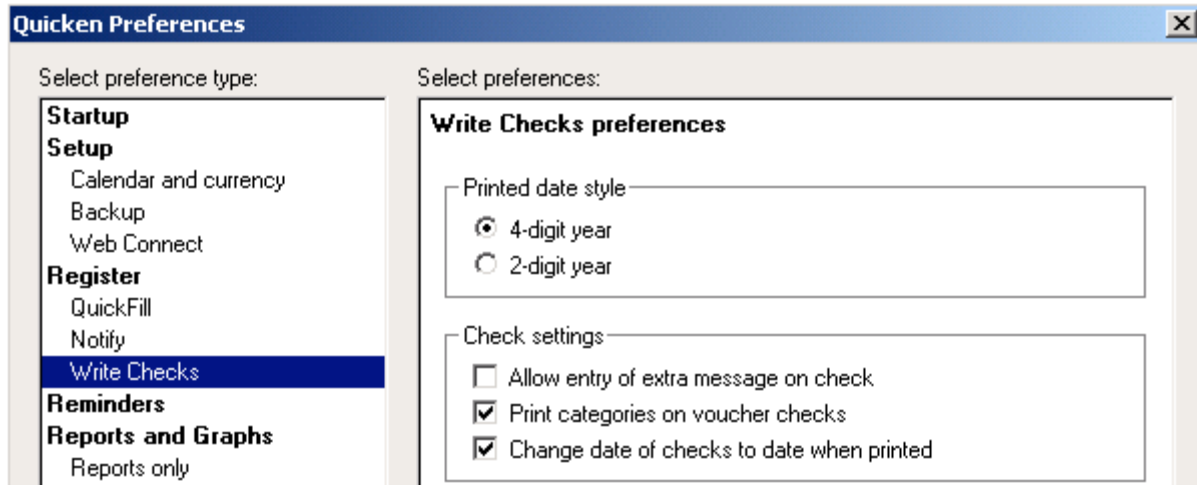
Quicken Preferences

Select preference type:

Startup
Setup
Calendar and currency
Backup
Web Connect
Register
QuickFill
Notify
Write Checks
Reminders
Reports and Graphs
Reports only

Select preferences:

Write Checks preferences

Printed date style
4-digit year
2-digit year

Check settings
Allow entry of extra message on check
Print categories on voucher checks
Change date of checks to date when printed